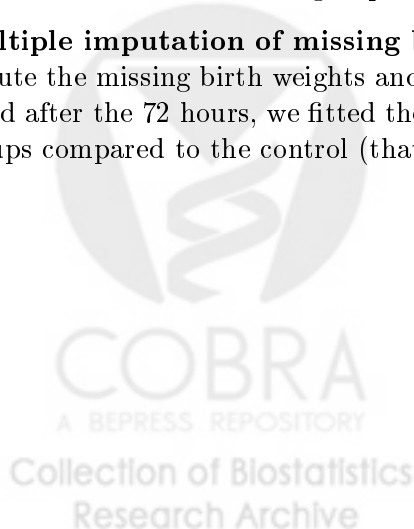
ltiple imputation of missing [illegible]
ute the missing birth weights and
d after the 72 hours, we fitted the
ps compared to the control (tha

COBRA
A BEPRESS REPOSITORY
Collection of Biostatistics
Research Archive